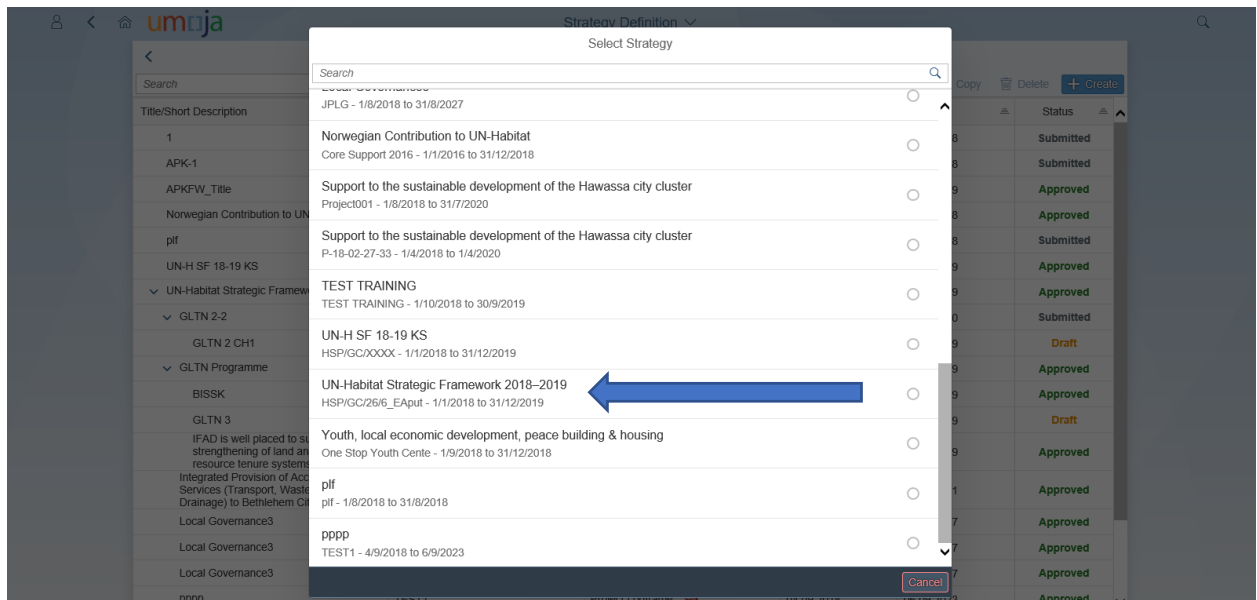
umoja

Strategy Definition

Search

Title/Short Description

1
APK-1
APKFW_Title
Norwegian Contribution to UN
plf
UN-H SF 18-19 KS
UN-Habitat Strategic Framew
GLTN 2-2
GLTN 2 CH1
GLTN Programme
BISSK
GLTN 3
IFAD is well placed to su strengthening of land an resource tenure systems
Integrated Provision of Acc Services (Transport, Waste Drainage) to Bethlehem Ci
Local Governance3
Local Governance3
Local Governance3

Copy Delete + Create

Status
Submitted
Submitted
Approved
Approved
Submitted
Approved
Approved
Submitted
Draft
Approved
Approved
Draft
Approved
Approved
Approved
Approved
Approved

Select Strategy

Search

JPLG - 1/8/2018 to 31/8/2027

Norwegian Contribution to UN-Habitat
Core Support 2016 - 1/1/2016 to 31/12/2018

Support to the sustainable development of the Hawassa city cluster
Project001 - 1/8/2018 to 31/7/2020

Support to the sustainable development of the Hawassa city cluster
P-18-02-27-33 - 1/4/2018 to 1/4/2020

TEST TRAINING
TEST TRAINING - 1/10/2018 to 30/9/2019

UN-H SF 18-19 KS
HSP/GC/XXXX - 1/1/2018 to 31/12/2019

UN-Habitat Strategic Framework 2018–2019
HSP/GC/26/6_EAput - 1/1/2018 to 31/12/2019

Youth, local economic development, peace building & housing
One Stop Youth Cente - 1/9/2018 to 31/12/2018

plf
plf - 1/8/2018 to 31/8/2018

pppp
TEST1 - 4/9/2018 to 6/9/2023

Cancel